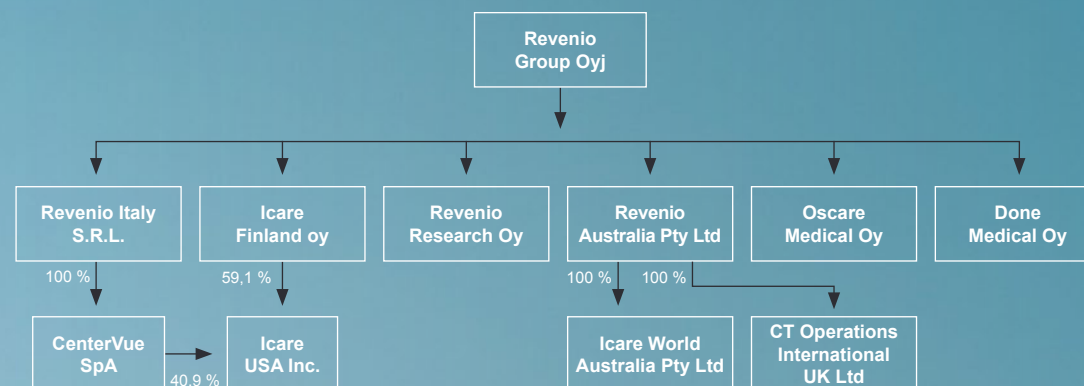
Revenio Group Oyj

Revenio Italy S.R.L.

Icare Finland oy

Revenio Research Oy

Revenio Australia Pty Ltd

Oscare Medical Oy

Done Medical Oy

100 %

59,1 %

100 %

100 %

CenterVue SpA

40,9 %

Icare USA Inc.

Icare World Australia Pty Ltd

CT Operations International UK Ltd